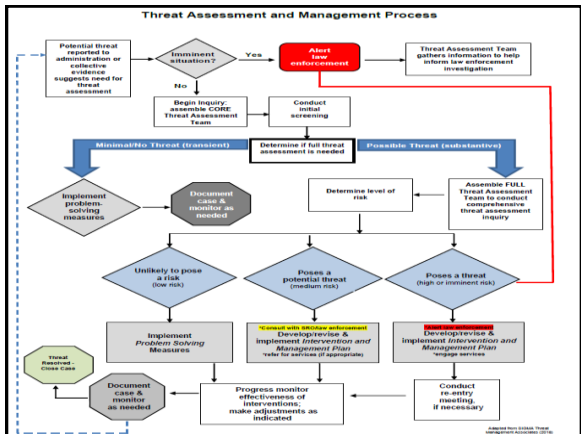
Threat Assessment and Management Process

Potential threat reported to administration or collective evidence suggests need for threat assessment

Imminent situation?

Yes

No

Alert law enforcement

Threat Assessment Team gathers information to help inform law enforcement investigation

Begin Inquiry: assemble CORE Threat Assessment Team

Conduct initial screening

Determine if full threat assessment is needed

Minimal/No Threat (transient)

Possible Threat (substantive)

Implement problem-solving measures

Document case & monitor as needed

Determine level of risk

Assemble FULL Threat Assessment Team to conduct comprehensive threat assessment inquiry

Unlikely to pose a risk (low risk)

Poses a potential threat (medium risk)

Poses a threat (high or imminent risk)

Implement Problem Solving Measures

*Consult with SRO/law enforcement
Develop/revise & implement Intervention and Management Plan
*refer for services (if appropriate)

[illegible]
Develop/revise & implement Intervention and Management Plan
*engage services

Threat Resolved – Close Case

Document case & monitor as needed

Progress monitor effectiveness of interventions; make adjustments as indicated

Conduct re-entry meeting, if necessary

Adapted from SIGMA Threat Management Associates (2016)